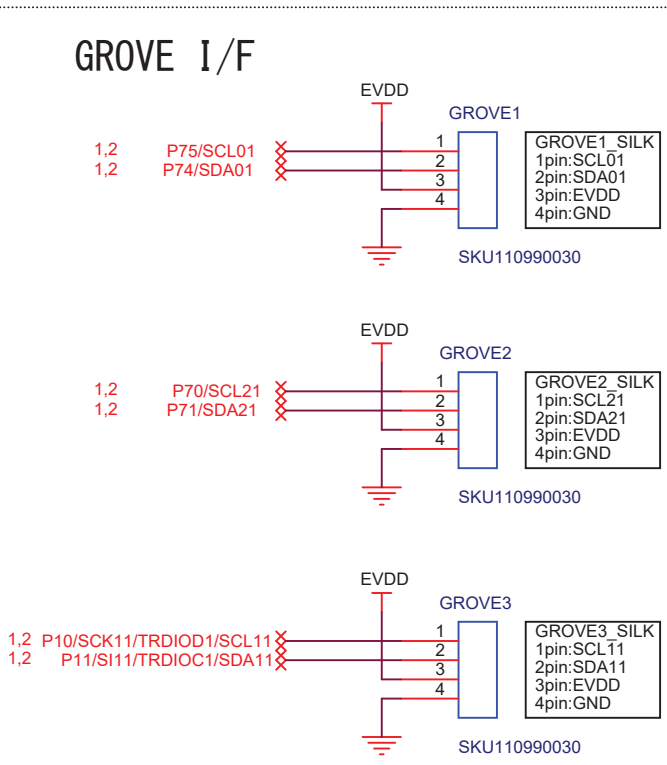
GROVE I/F

EVDD

GROVE1

1,2 P75/SCL01
1,2 P74/SDA01

1
2
3
4

GROVE1_SILK
1pin:SCL01
2pin:SDA01
3pin:EVDD
4pin:GND

SKU110990030

EVDD

GROVE2

1,2 P70/SCL21
1,2 P71/SDA21

1
2
3
4

GROVE2_SILK
1pin:SCL21
2pin:SDA21
3pin:EVDD
4pin:GND

SKU110990030

EVDD

GROVE3

1,2 P10/SCK11/TRDIOD1/SCL11
1,2 P11/SI11/TRDIOC1/SDA11

1
2
3
4

GROVE3_SILK
1pin:SCL11
2pin:SDA11
3pin:EVDD
4pin:GND

SKU110990030